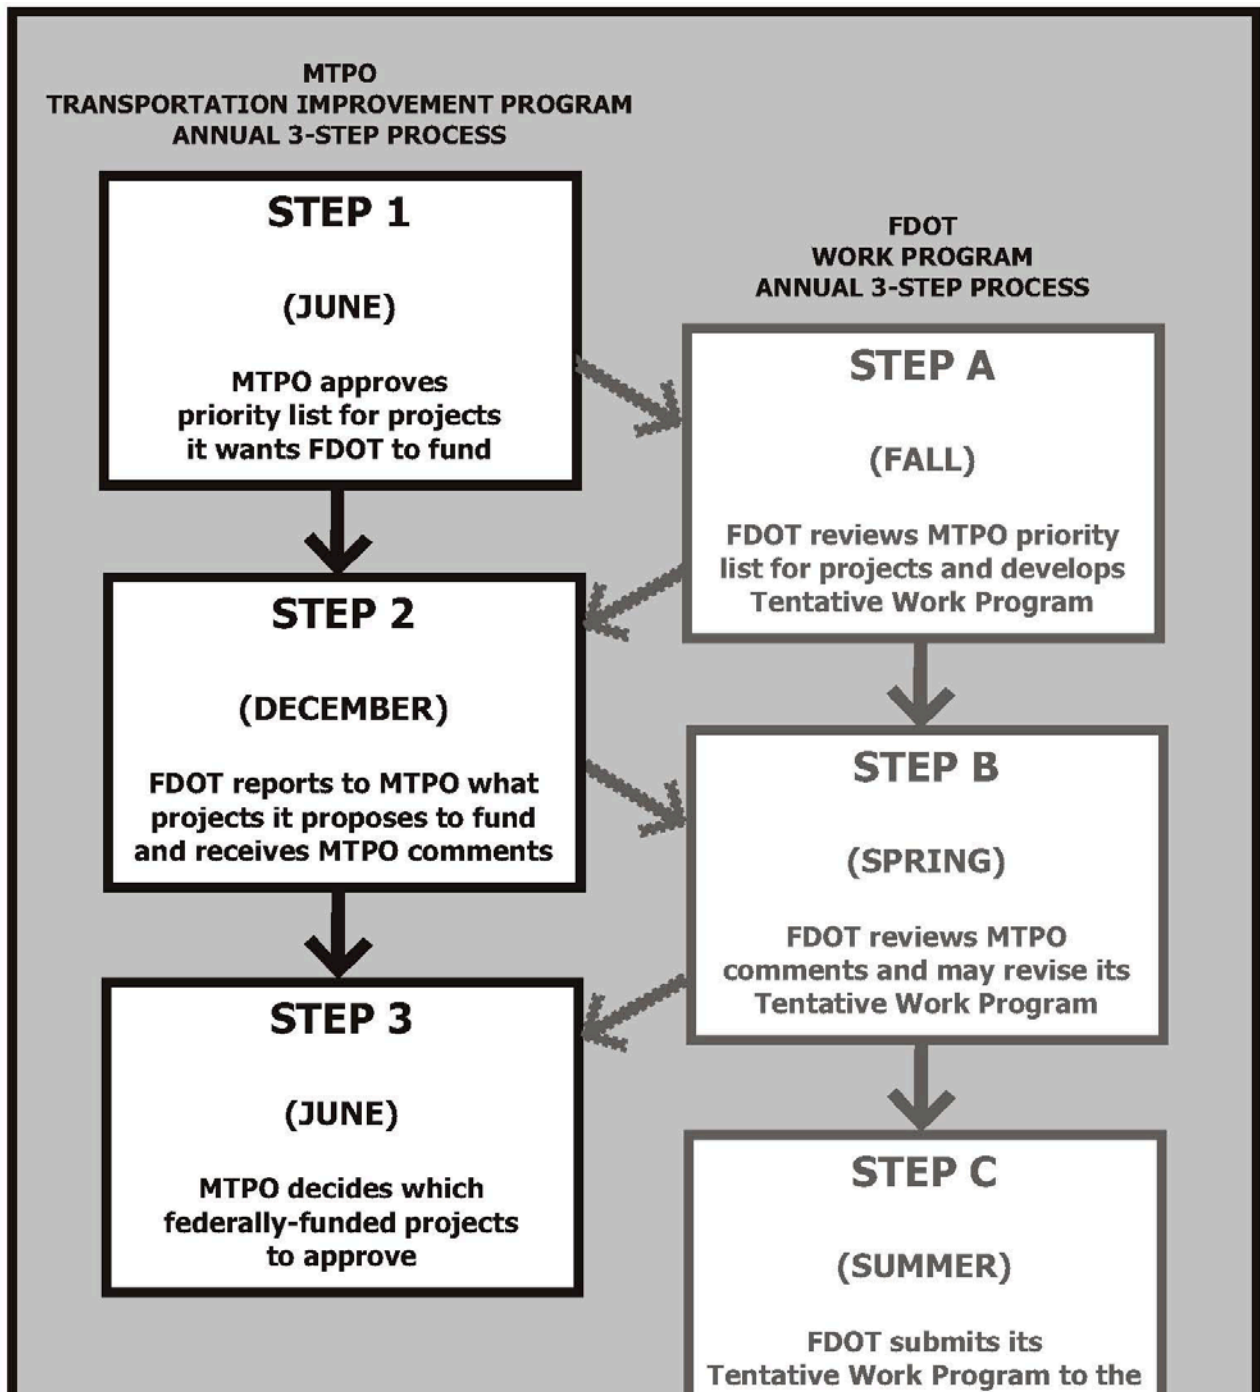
MTPO
TRANSPORTATION IMPROVEMENT PROGRAM
ANNUAL 3-STEP PROCESS

STEP 1

(JUNE)

MTPO approves priority list for projects it wants FDOT to fund

STEP 2

(DECEMBER)

FDOT reports to MTPO what projects it proposes to fund and receives MTPO comments

STEP 3

(JUNE)

MTPO decides which federally-funded projects to approve

FDOT
WORK PROGRAM
ANNUAL 3-STEP PROCESS

STEP A

(FALL)

FDOT reviews MTPO priority list for projects and develops Tentative Work Program

STEP B

(SPRING)

FDOT reviews MTPO comments and may revise its Tentative Work Program

STEP C

(SUMMER)

FDOT submits its Tentative Work Program to the